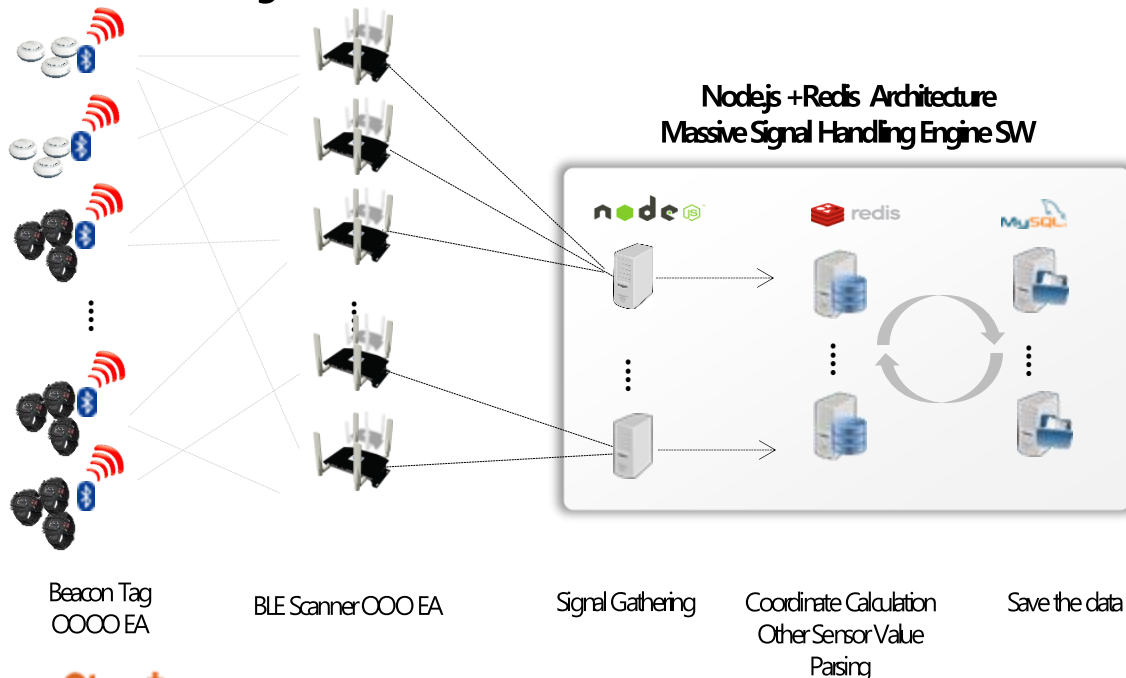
Node.js +Redis Architecture
Massive Signal Handling Engine SW

node js

redis

MySQL

Beacon Tag
OOOO EA

BLE Scanner OOO EA

Signal Gathering

Coordinate Calculation
Other Sensor Value
Parsing

Save the data